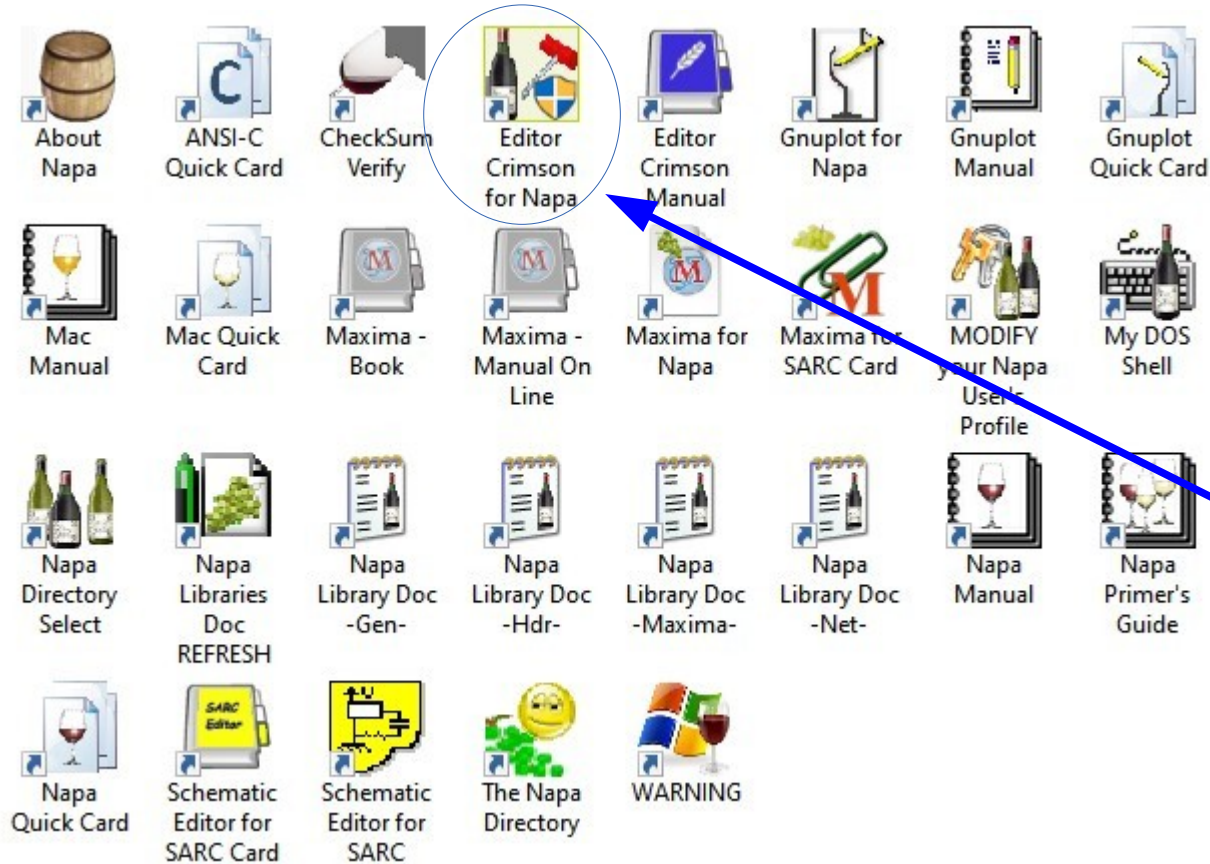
About Napa

ANSI-C Quick Card

CheckSum Verify

Editor Crimson for Napa

Editor Crimson Manual

Gnuplot for Napa

Gnuplot Manual

Gnuplot Quick Card

Mac Manual

Mac Quick Card

Maxima - Book

Maxima - Manual On Line

Maxima for Napa

Maxima for SARC Card

MODIFY your Napa User's Profile

My DOS Shell

Napa Directory Select

Napa Libraries Doc REFRESH

Napa Library Doc -Gen-

Napa Library Doc -Hdr-

Napa Library Doc -Maxima-

Napa Library Doc -Net-

Napa Manual

Napa Primer's Guide

Napa Quick Card

SARC Editor

Schematic Editor for SARC Card

Schematic Editor for SARC

The Napa Directory

WARNING